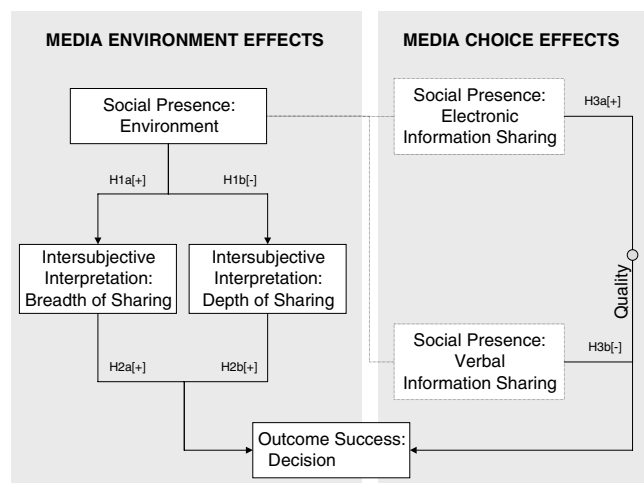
MEDIA ENVIRONMENT EFFECTS

MEDIA CHOICE EFFECTS

Social Presence: Environment

Social Presence: Electronic Information Sharing

H3a[+]

H1a[+]

H1b[-]

Intersubjective Interpretation: Breadth of Sharing

Intersubjective Interpretation: Depth of Sharing

Quality

Social Presence: Verbal Information Sharing

H3b[-]

H2a[+]

H2b[+]

Outcome Success: Decision